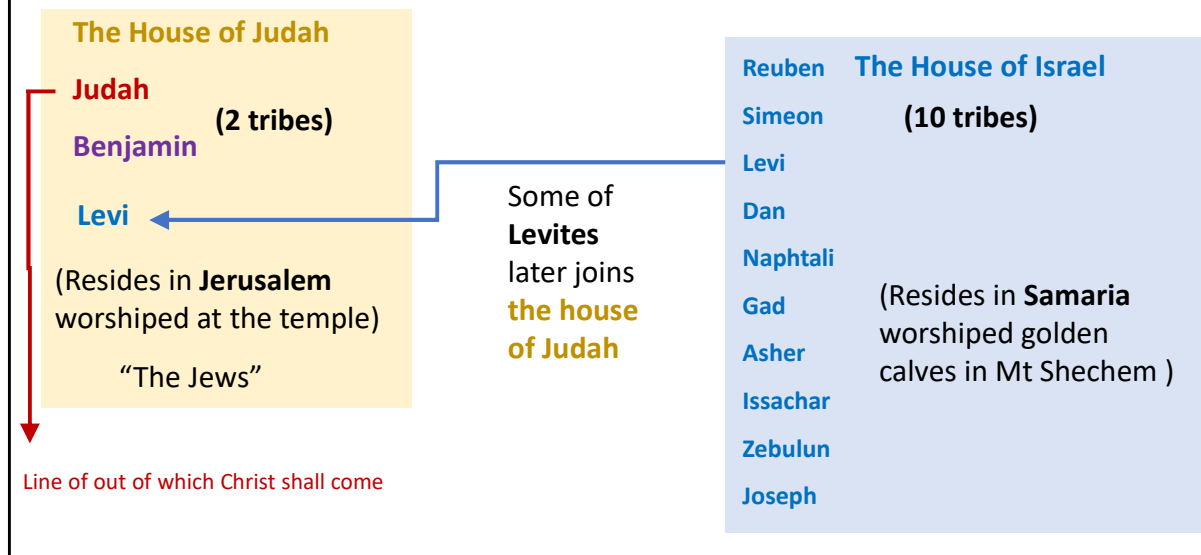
The House of Judah

Judah

Benjamin

(2 tribes)

Levi

(Resides in **Jerusalem** worshiped at the temple)

"The Jews"

Line of out of which Christ shall come

Some of **Levites** later joins **the house of Judah**

The House of Israel

(10 tribes)

Reuben

Simeon

Levi

Dan

Naphtali

Gad

Asher

Issachar

Zebulun

Joseph

(Resides in **Samaria** worshiped golden calves in Mt Shechem )